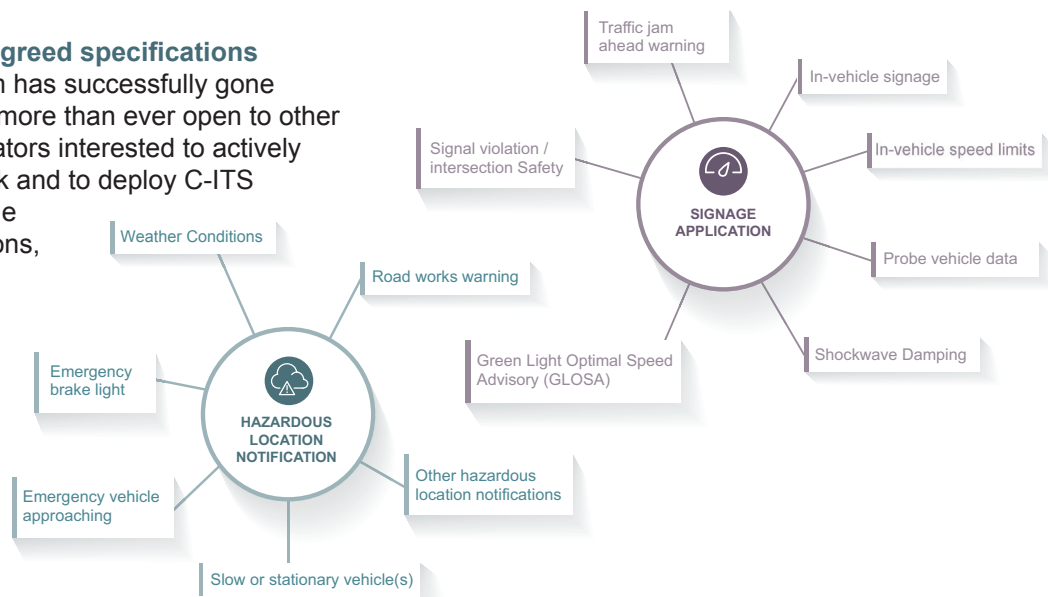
greed specifications
n has successfully gone more than ever open to other ators interested to actively k and to deploy C-ITS e ons,

Traffic jam ahead warning

In-vehicle signage

Signal violation / intersection Safety

In-vehicle speed limits

SIGNAGE APPLICATION

Probe vehicle data

Weather Conditions

Road works warning

Shockwave Damping

Green Light Optimal Speed Advisory (GLOSA)

Emergency brake light

HAZARDOUS LOCATION NOTIFICATION

Other hazardous location notifications

Emergency vehicle approaching

Slow or stationary vehicle(s)